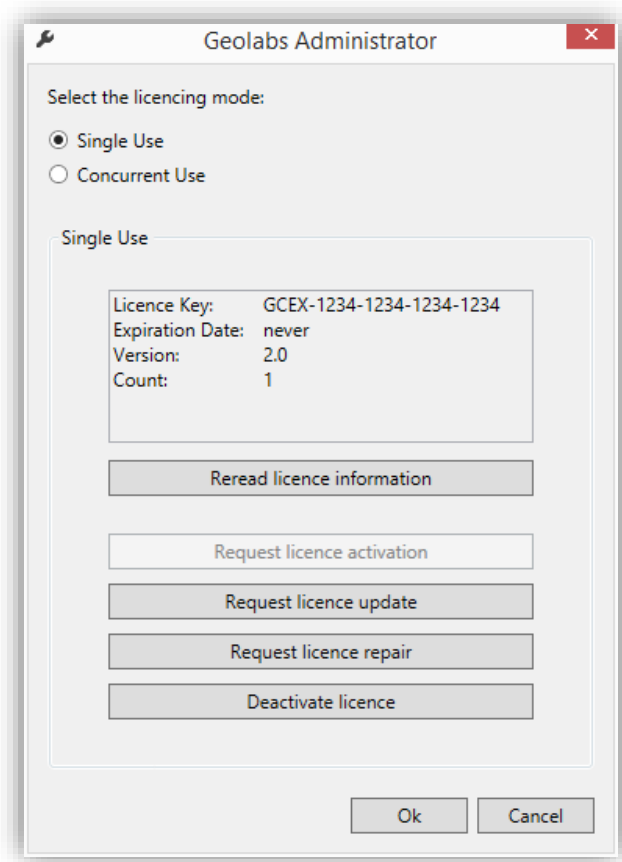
Geolabs Administrator

×

Select the licencing mode:

Single Use

Concurrent Use

Single Use

| | |
|---|---|
| Licence Key: | GCEX-1234-1234-1234-1234 |
| Expiration Date: | never |
| Version: | 2.0 |
| Count: | 1 |

Reread licence information

Request licence activation

Request licence update

Request licence repair

Deactivate licence

Ok

Cancel